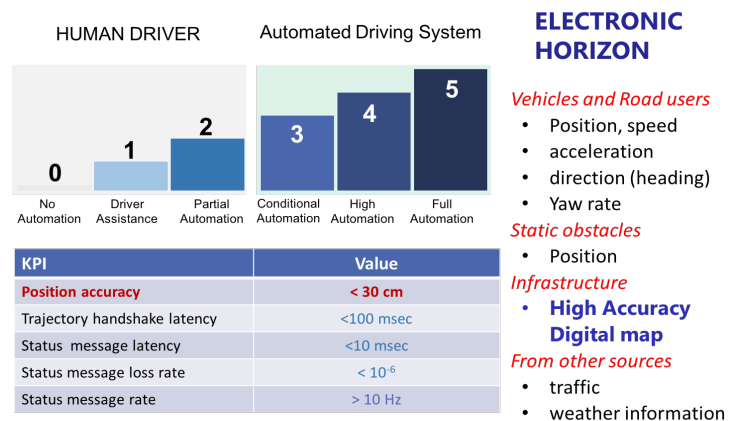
HUMAN DRIVER

Automated Driving System

0
No Automation

1
Driver Assistance

2
Partial Automation

3
Conditional Automation

4
High Automation

5
Full Automation

| KPI | Value |
|---|---|
| Position accuracy | < 30 cm |
| Trajectory handshake latency | <100 msec |
| Status message latency | <10 msec |
| Status message loss rate | < $10^{-6}$ |
| Status message rate | > 10 Hz |

ELECTRONIC HORIZON

Vehicles and Road users
- Position, speed
- acceleration
- direction (heading)
- Yaw rate

Static obstacles
- Position

Infrastructure
- High Accuracy Digital map

From other sources
- traffic
- weather information